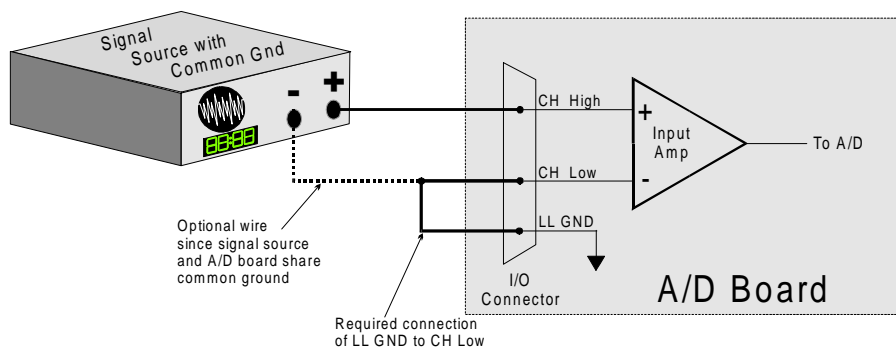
Signal Source with Common Gnd

-

+

88:88

CH High

CH Low

LL GND

+

-

Input Amp

To A/D

Optional wire since signal source and A/D board share common ground

I/O Connector

A/D Board

Required connection of LL GND to CH Low